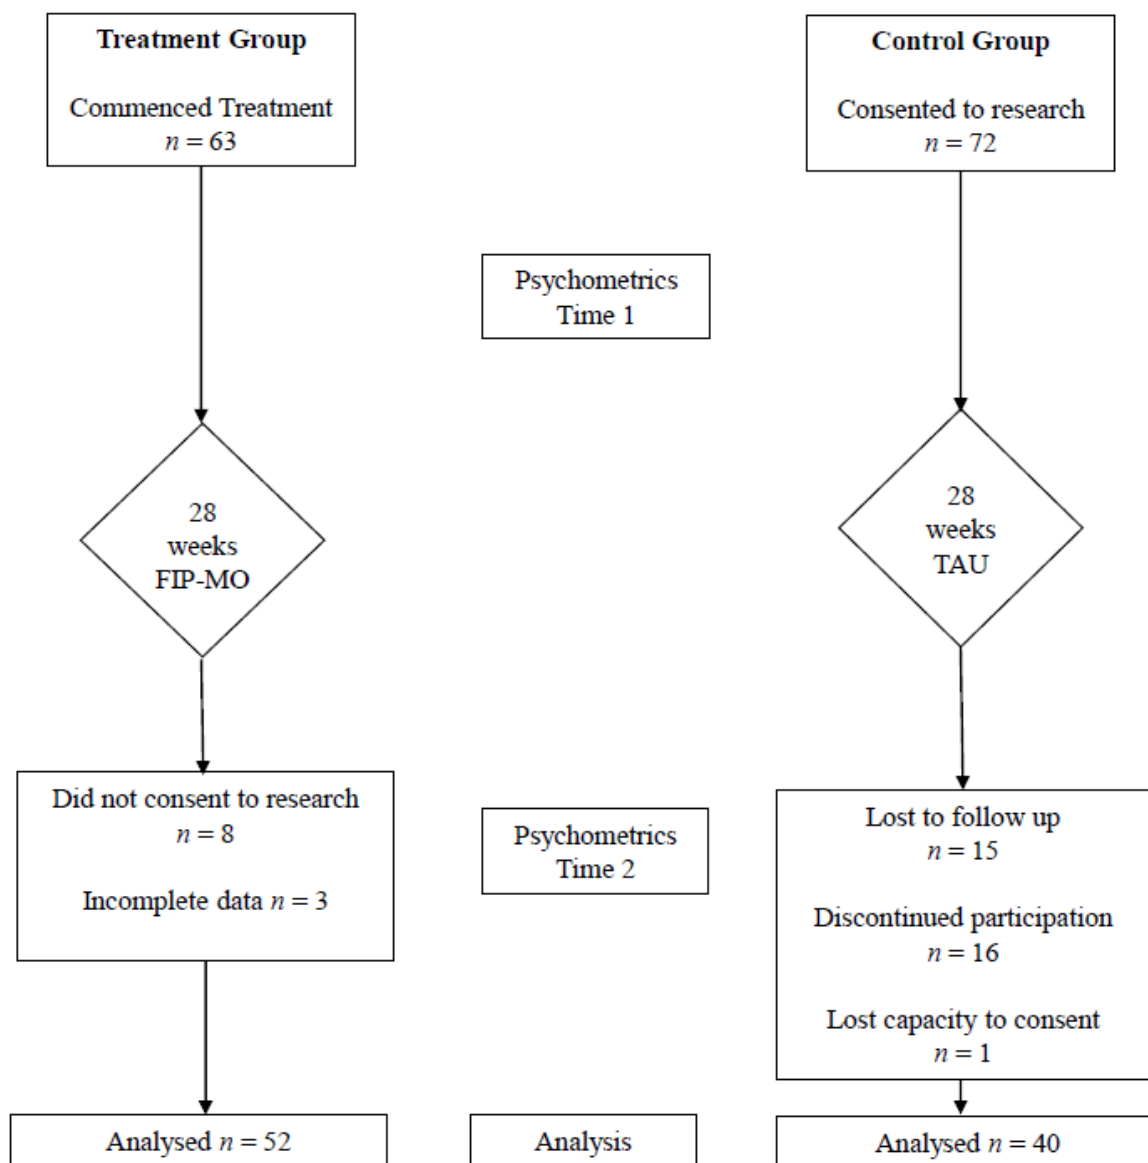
**Treatment Group**

Commenced Treatment
$n = 63$

**Control Group**

Consented to research
$n = 72$

Psychometrics
Time 1

28
weeks
FIP-MO

28
weeks
TAU

Did not consent to research
$n = 8$

Incomplete data $n = 3$

Psychometrics
Time 2

Lost to follow up
$n = 15$

Discontinued participation
$n = 16$

Lost capacity to consent
$n = 1$

Analysed $n = 52$

Analysis

Analysed $n = 40$